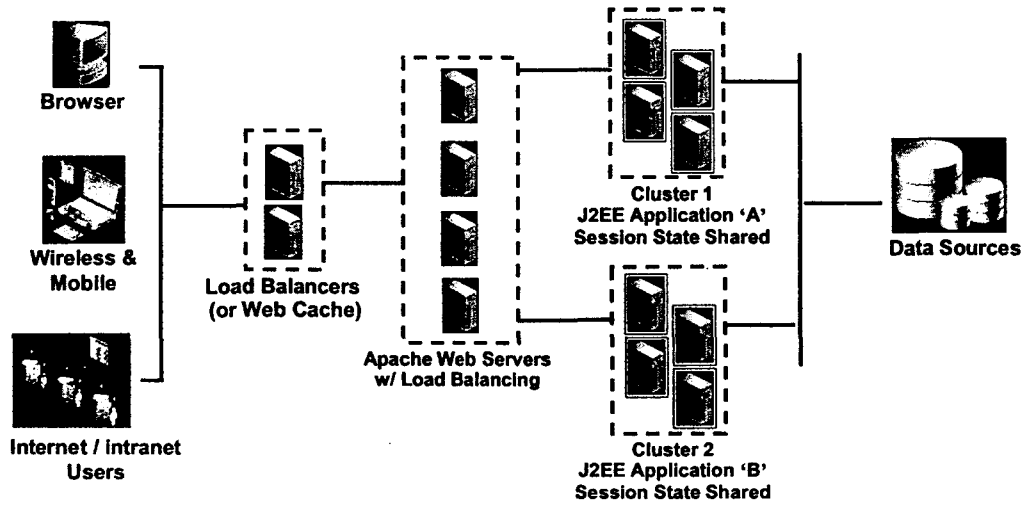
Browser

Wireless & Mobile

Internet / intranet Users

Load Balancers (or Web Cache)

Apache Web Servers w/ Load Balancing

Cluster 1
J2EE Application 'A'
Session State Shared

Cluster 2
J2EE Application 'B'
Session State Shared

Data Sources